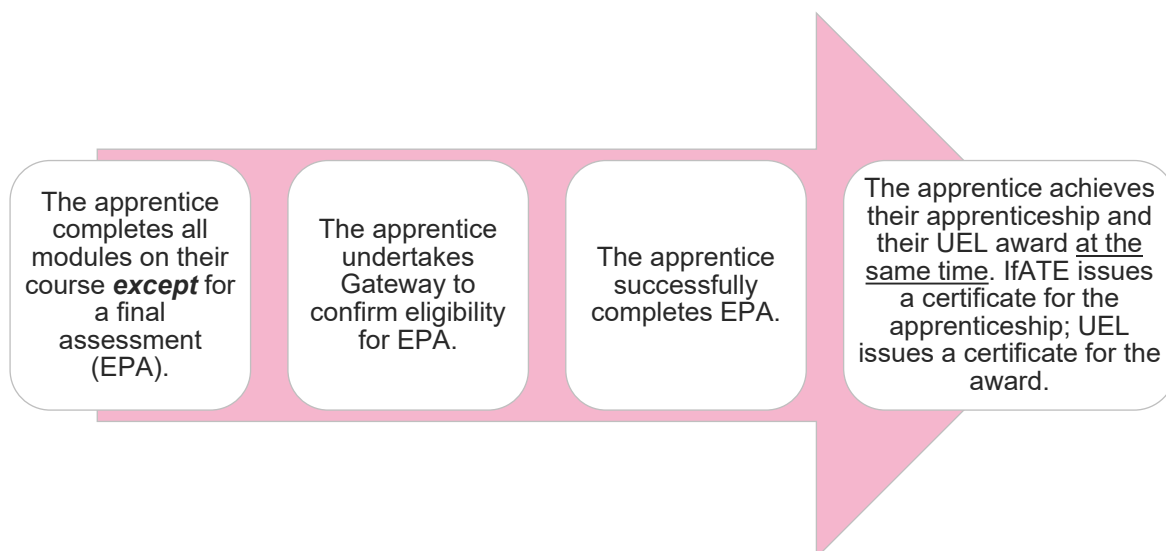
The apprentice completes all modules on their course ***except*** for a final assessment (EPA).

The apprentice undertakes Gateway to confirm eligibility for EPA.

The apprentice successfully completes EPA.

The apprentice achieves their apprenticeship and their UEL award at the same time. IfATE issues a certificate for the apprenticeship; UEL issues a certificate for the award.